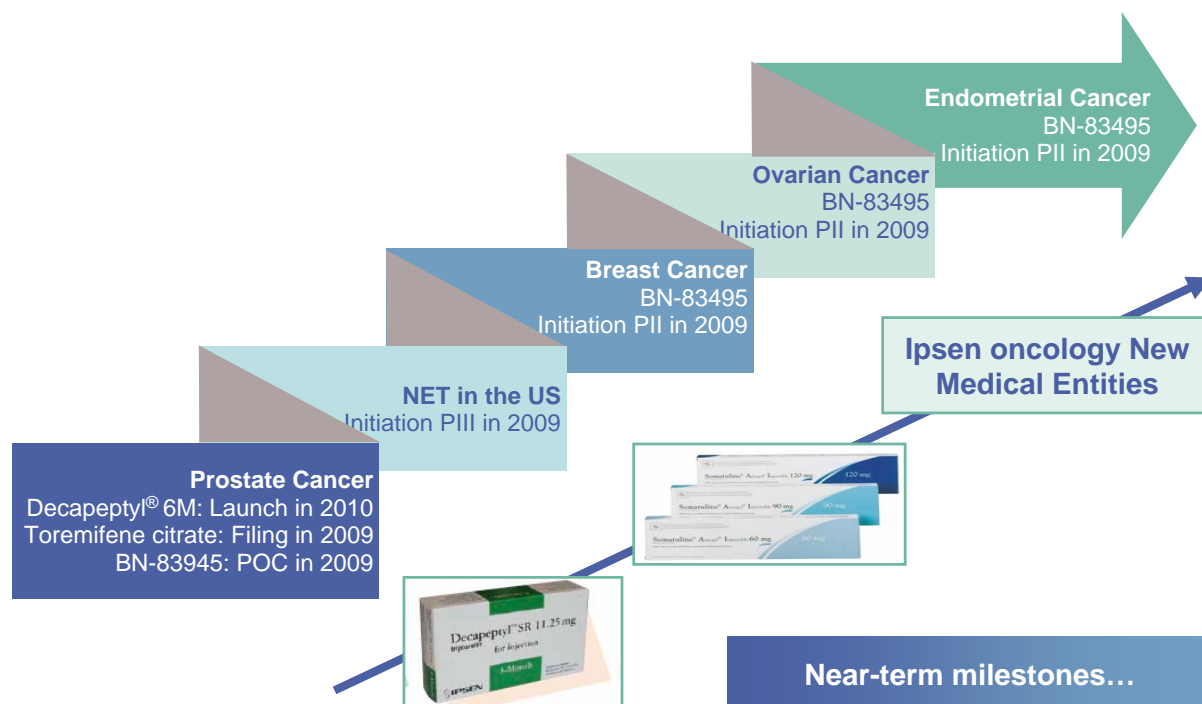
Endometrial Cancer
BN-83495
Initiation PII in 2009

Ovarian Cancer
BN-83495
Initiation PII in 2009

Breast Cancer
BN-83495
Initiation PII in 2009

Ipsen oncology New Medical Entities

NET in the US
Initiation PIII in 2009

Somatuline Autogel Injectable 120 mg
Somatuline Autogel Injectable 90 mg
Somatuline Autogel Injectable 60 mg

Prostate Cancer
Decapeptyl® 6M: Launch in 2010
Toremifene citrate: Filing in 2009
BN-83945: POC in 2009

Decapeptyl SR 11,25 mg
triptoreline
for injection
3-Month
IPSEN

Near-term milestones…